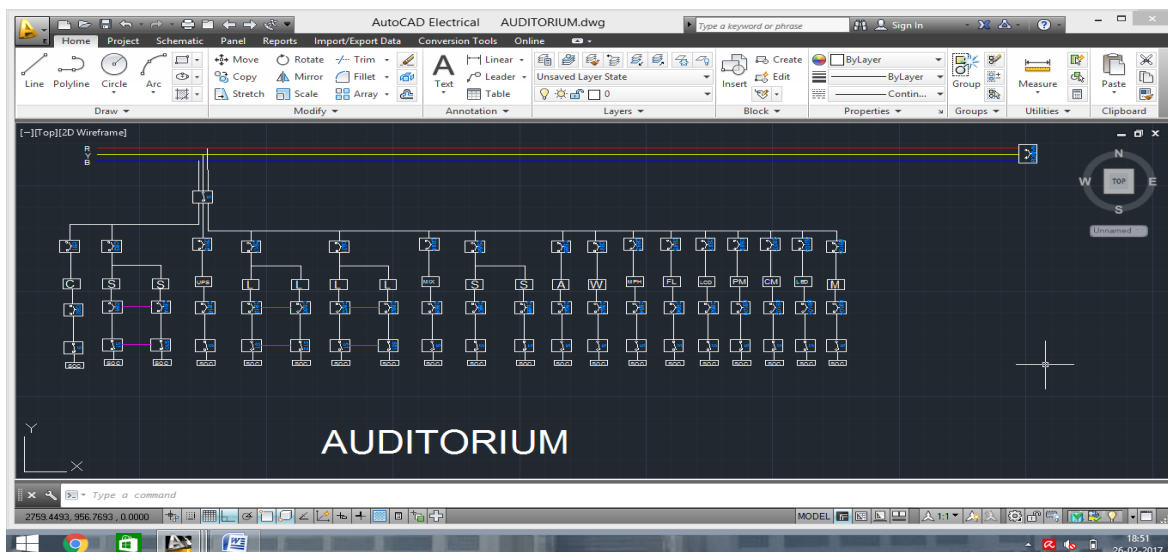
AutoCAD Electrical AUDITORIUM.dwg
Type a keyword or phrase
Sign In
Home Project Schematic Panel Reports Import/Export Data Conversion Tools Online
Line Polyline Circle Arc
Move Rotate Trim
Copy Mirror Fillet
Stretch Scale Array
Text
Linear
Leader
Table
Unsaved Layer State
0
Insert
Create
Edit
ByLayer
ByLayer
Contin...
Group
Measure
Paste
Draw
Modify
Annotation
Layers
Block
Properties
Groups
Utilities
Clipboard
[−][Top][2D Wireframe]
R
Y
B
N
W
TOP
E
S
Unnamed
C S S UPS L L L L MIX S S A W EPH FL LCD PM CM LED M
AUDITORIUM
Y
X
Type a command
2759.4493, 956.7693 , 0.0000
MODEL
1:1
18:51
26-02-2017